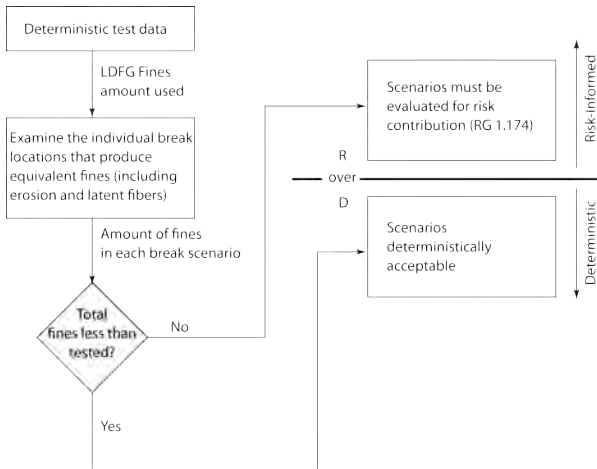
Deterministic test data

LDFG Fines amount used

Examine the individual break locations that produce equivalent fines (including erosion and latent fibers)

Amount of fines in each break scenario

Total fines less than tested?

No

Yes

Scenarios must be evaluated for risk contribution (RG 1.174)

R
over
D

Scenarios deterministically acceptable

Risk-Informed

Deterministic